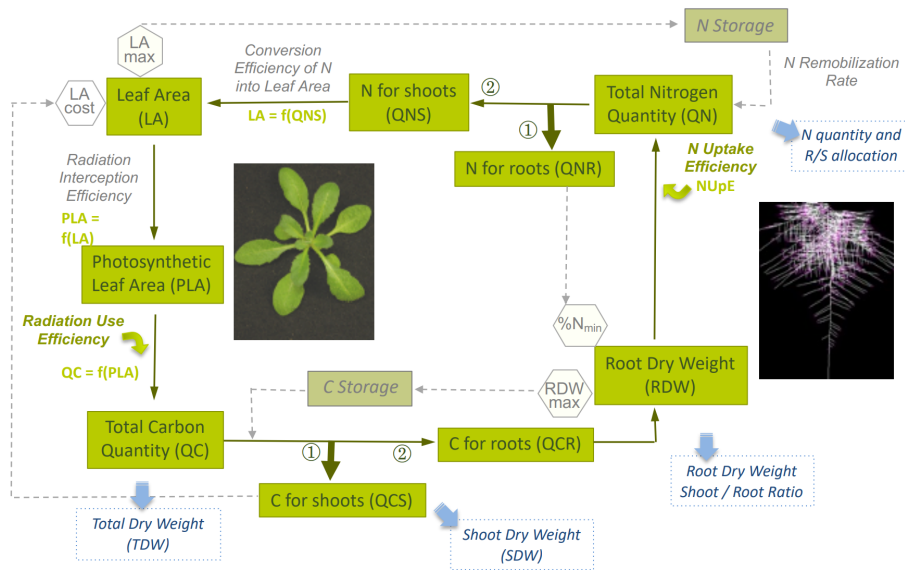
N Storage

LA max

Conversion Efficiency of N into Leaf Area

N Remobilization Rate

LA cost

Leaf Area (LA)

LA = f(QNS)

N for shoots (QNS)

②

Total Nitrogen Quantity (QN)

①

N quantity and R/S allocation

Radiation Interception Efficiency

PLA = f(LA)

N for roots (QNR)

N Uptake Efficiency NUpE

Photosynthetic Leaf Area (PLA)

Radiation Use Efficiency

QC = f(PLA)

$\%N_{min}$

Root Dry Weight (RDW)

C Storage

RDW max

Total Carbon Quantity (QC)

①

②

C for roots (QCR)

Root Dry Weight Shoot / Root Ratio

C for shoots (QCS)

Total Dry Weight (TDW)

Shoot Dry Weight (SDW)